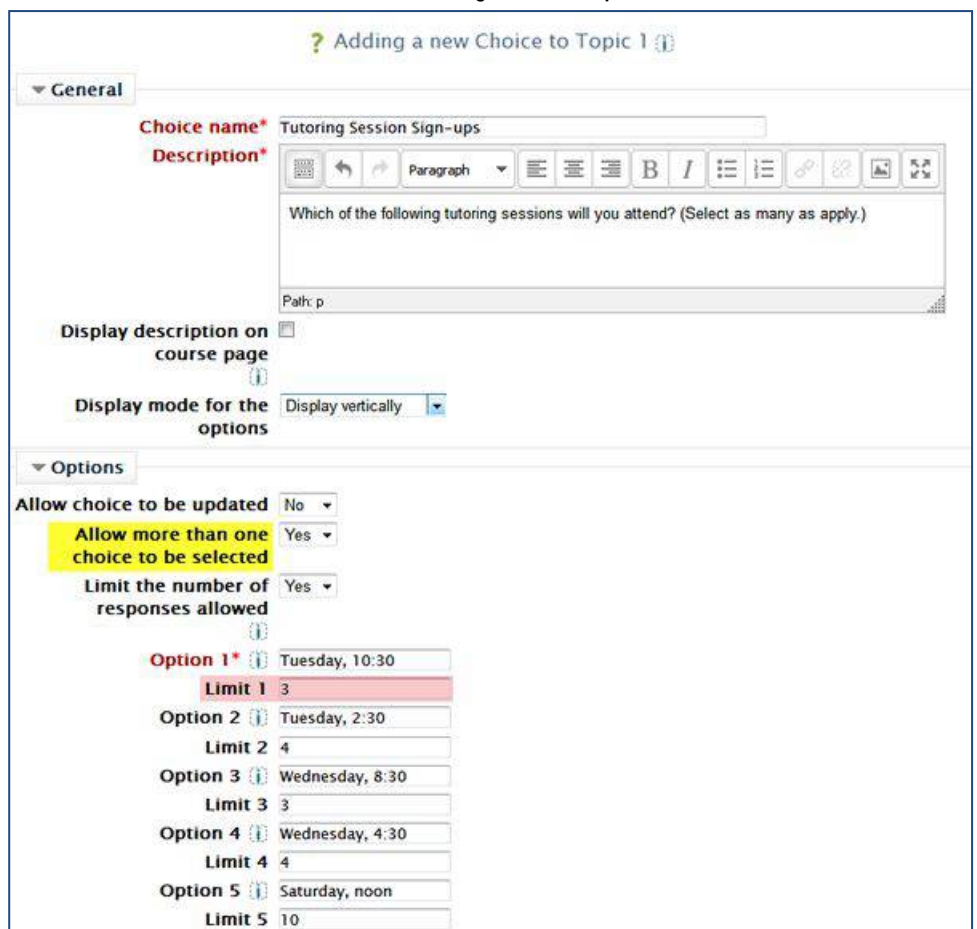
? Adding a new Choice to Topic 1

General

Choice name* Tutoring Session Sign-ups

Description* Paragraph B I

Which of the following tutoring sessions will you attend? (Select as many as apply.)

Path: p

Display description on course page

Display mode for the options Display vertically

Options

Allow choice to be updated No

Allow more than one choice to be selected Yes

Limit the number of responses allowed Yes

Option 1* Tuesday, 10:30
Limit 1 3
Option 2 Tuesday, 2:30
Limit 2 4
Option 3 Wednesday, 8:30
Limit 3 3
Option 4 Wednesday, 4:30
Limit 4 4
Option 5 Saturday, noon
Limit 5 10